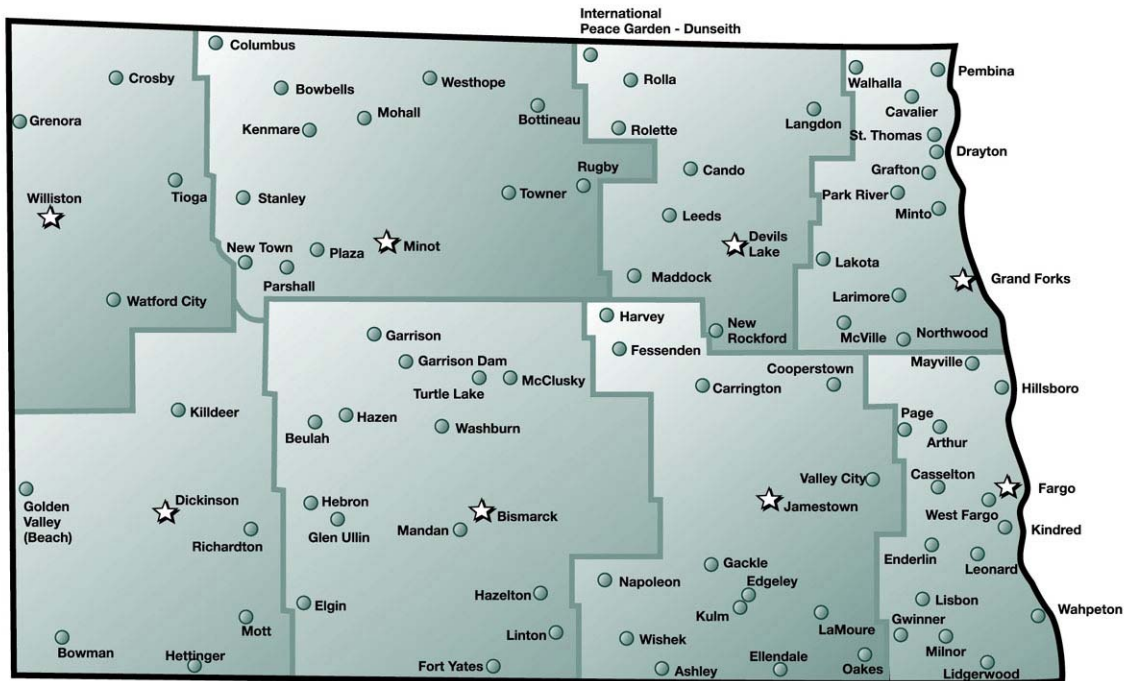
International Peace Garden - Dunseith

Columbus
Crosby
Bowbells
Westhope
Grenora
Kenmare
Mohall
Bottineau
Rolla
Rolette
Walhalla
Pembina
Cavalier
Langdon
St. Thomas
Drayton
Williston
Tioga
Stanley
Towner
Rugby
Cando
Grafton
Park River
Minto
Leeds
Devils Lake
New Town
Plaza
Minot
Parshall
Maddock
Lakota
Grand Forks
Watford City
Larimore
Harvey
New Rockford
McVille
Northwood
Fessenden
Garrison
Garrison Dam
Turtle Lake
McClusky
Carrington
Cooperstown
Mayville
Hillsboro
Killdeer
Hazen
Beulah
Washburn
Page
Arthur
Valley City
Casselton
Fargo
Golden Valley (Beach)
Dickinson
Richardton
Hebron
Glen Ullin
Mandan
Bismarck
Jamestown
West Fargo
Kindred
Enderlin
Leonard
Gackle
Edgeley
Napoleon
Hazelton
Elgin
Kulm
Lisbon
Wahpeton
Mott
Linton
Wishek
LaMoure
Gwinner
Milnor
Bowman
Hettinger
Fort Yates
Ashley
Ellendale
Oakes
Lidgerwood